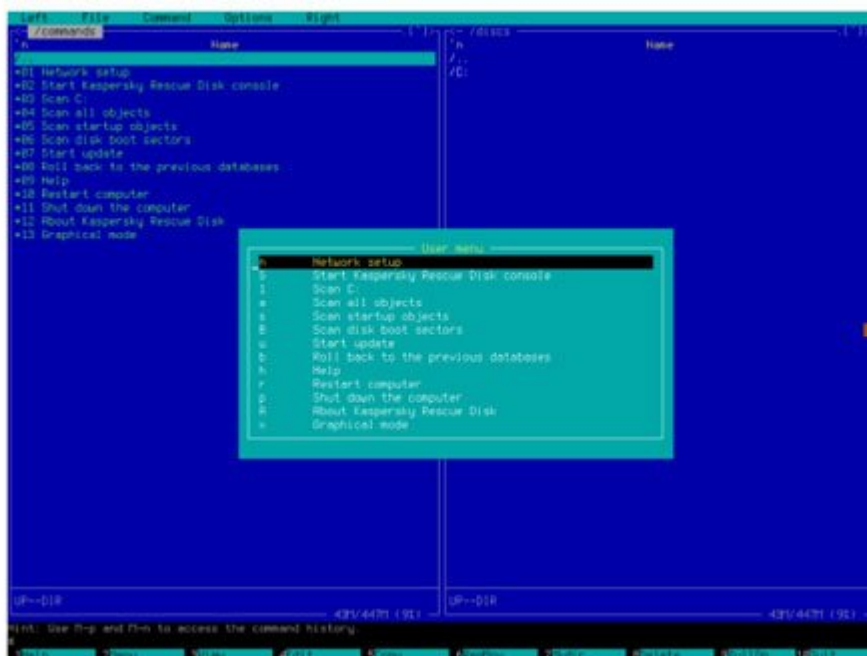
Left File Command Options Right

/commands

'n Name

/..

*01 Network setup
*02 Start Kaspersky Rescue Disk console
*03 Scan C:
*04 Scan all objects
*05 Scan startup objects
*06 Scan disk boot sectors
*07 Start update
*08 Roll back to the previous databases
*09 Help
*10 Restart computer
*11 Shut down the computer
*12 About Kaspersky Rescue Disk
*13 Graphical mode

<- /discs

'n Name

/..
/C:

User menu

n Network setup
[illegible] Start Kaspersky Rescue Disk console
1 Scan C:
a Scan all objects
s Scan startup objects
B Scan disk boot sectors
u Start update
b Roll back to the previous databases
h Help
r Restart computer
p Shut down the computer
A About Kaspersky Rescue Disk
= Graphical mode

UP--DIR
43M/447M (9%)

UP--DIR
43M/447M (9%)

Hint: Use M-p and M-n to access the command history.
#

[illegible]